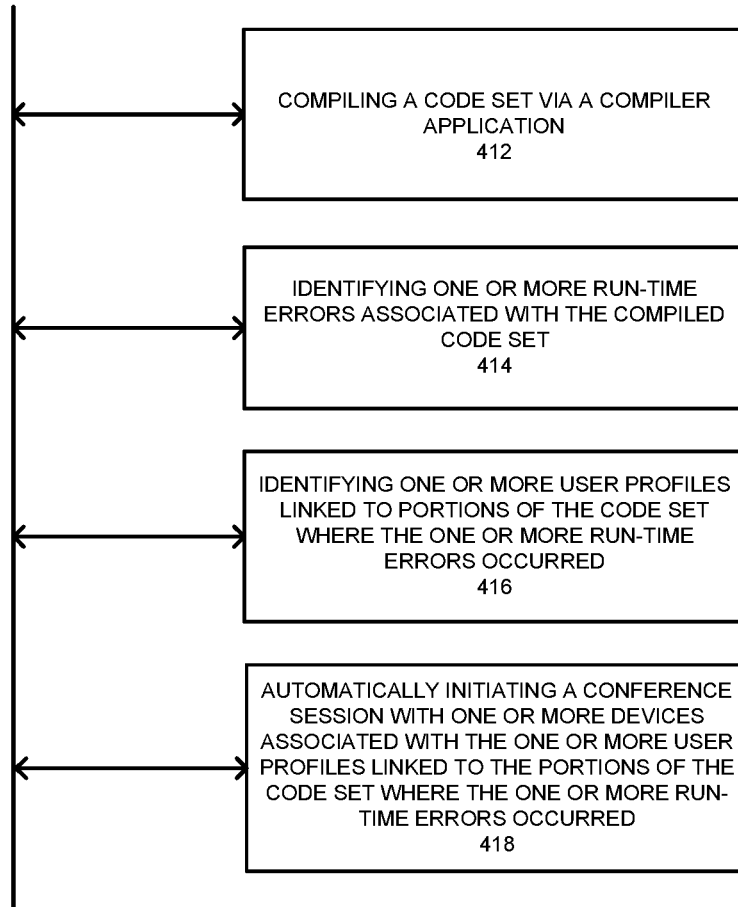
COMPILING A CODE SET VIA A COMPILER APPLICATION
412

IDENTIFYING ONE OR MORE RUN-TIME ERRORS ASSOCIATED WITH THE COMPILED CODE SET
414

IDENTIFYING ONE OR MORE USER PROFILES LINKED TO PORTIONS OF THE CODE SET WHERE THE ONE OR MORE RUN-TIME ERRORS OCCURRED
416

AUTOMATICALLY INITIATING A CONFERENCE SESSION WITH ONE OR MORE DEVICES ASSOCIATED WITH THE ONE OR MORE USER PROFILES LINKED TO THE PORTIONS OF THE CODE SET WHERE THE ONE OR MORE RUN-TIME ERRORS OCCURRED
418